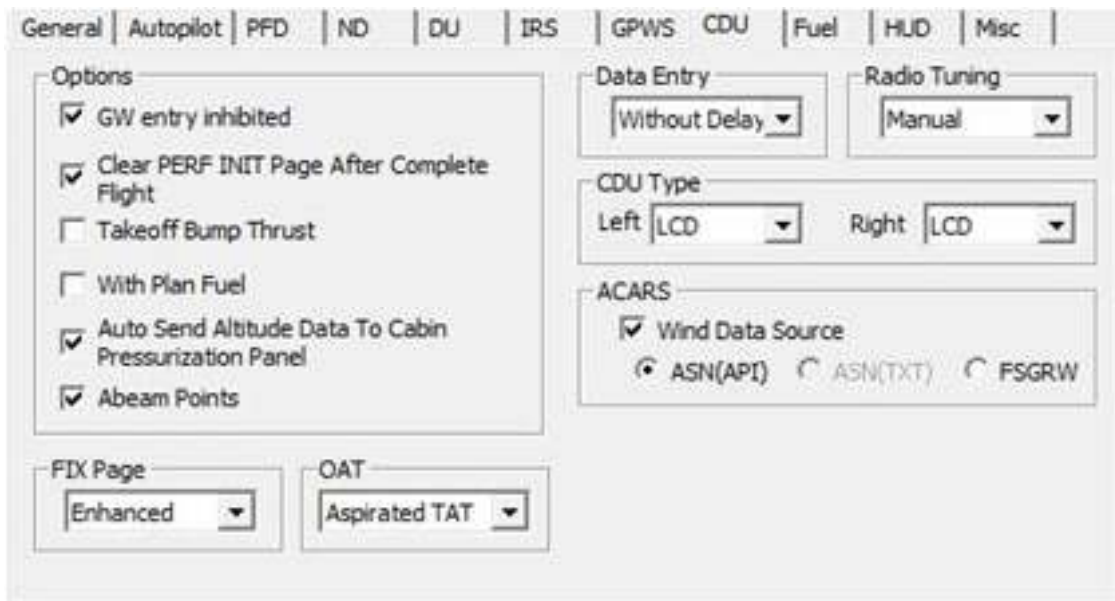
General | Autopilot | PFD | ND | DU | IRS | GPWS | CDU | Fuel | HUD | Misc

Options
GW entry inhibited
Clear PERF INIT Page After Complete Flight
Takeoff Bump Thrust
With Plan Fuel
Auto Send Altitude Data To Cabin Pressurization Panel
Abeam Points

FIX Page
Enhanced

OAT
Aspirated TAT

Data Entry
Without Delay

Radio Tuning
Manual

CDU Type
Left LCD
Right LCD

ACARS
Wind Data Source
ASN(API) ASN(TXT) FSGRW